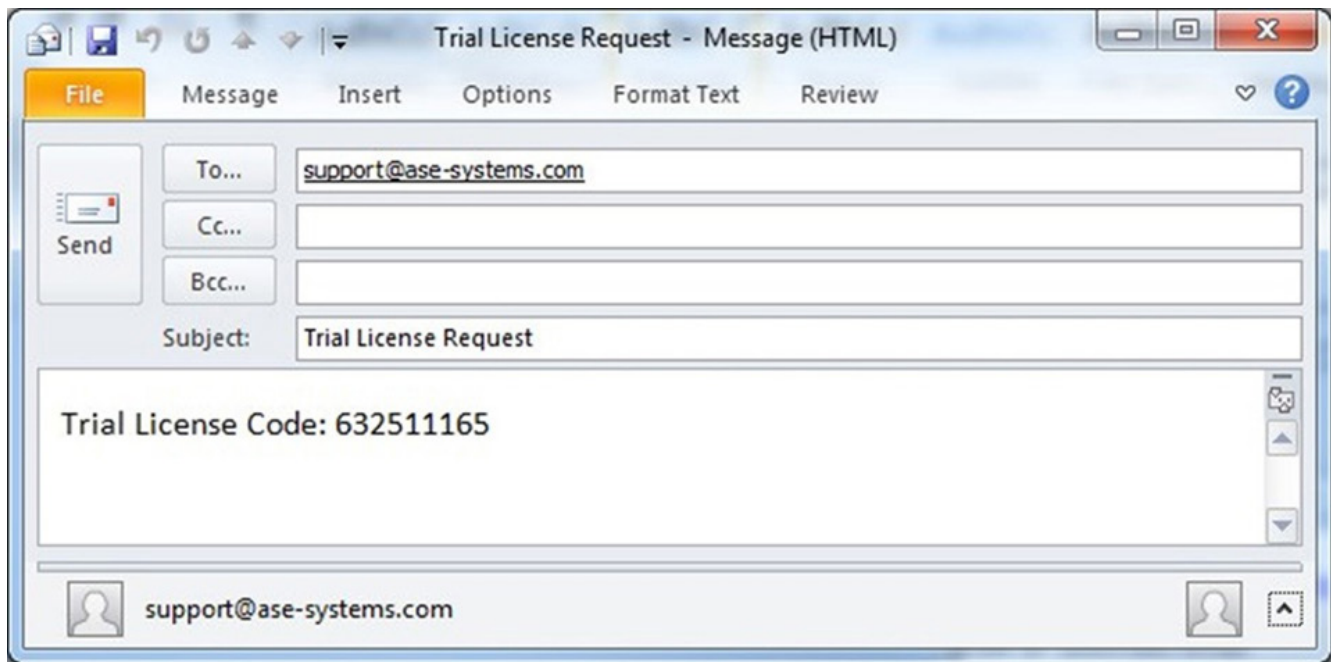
Trial License Request - Message (HTML)

File Message Insert Options Format Text Review

Send

To... support@ase-systems.com

Cc...

Bcc...

Subject: Trial License Request

Trial License Code: 632511165

support@ase-systems.com